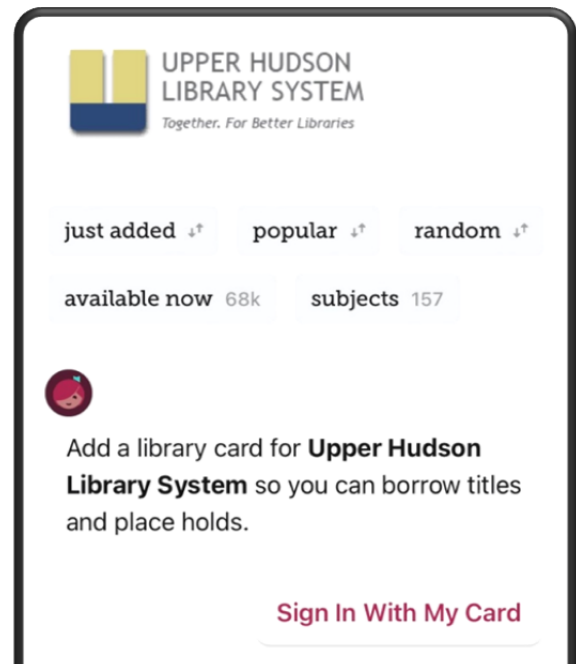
UPPER HUDSON
LIBRARY SYSTEM
Together. For Better Libraries

just added

popular

random

available now 68k

subjects 157

Add a library card for **Upper Hudson Library System** so you can borrow titles and place holds.

Sign In With My Card